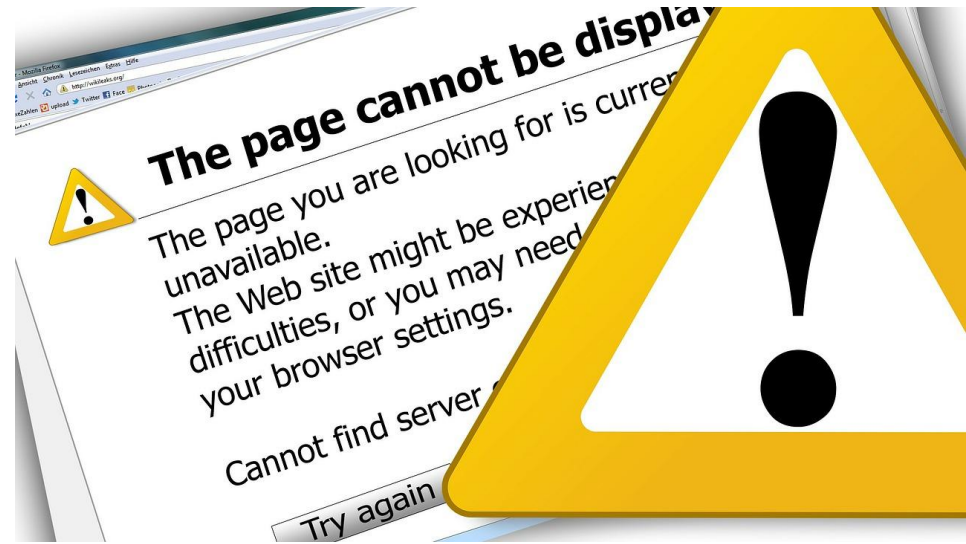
- Mozilla Firefox
Ansicht Chronik Lesezeichen Extras Hilfe
http://wikileaks.org/
eZahlen upload Twitter Face

The page cannot be displa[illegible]

The page you are looking for is curren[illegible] unavailable.
The Web site might be experien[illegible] difficulties, or you may need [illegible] your browser settings.

Cannot find server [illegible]

Try again